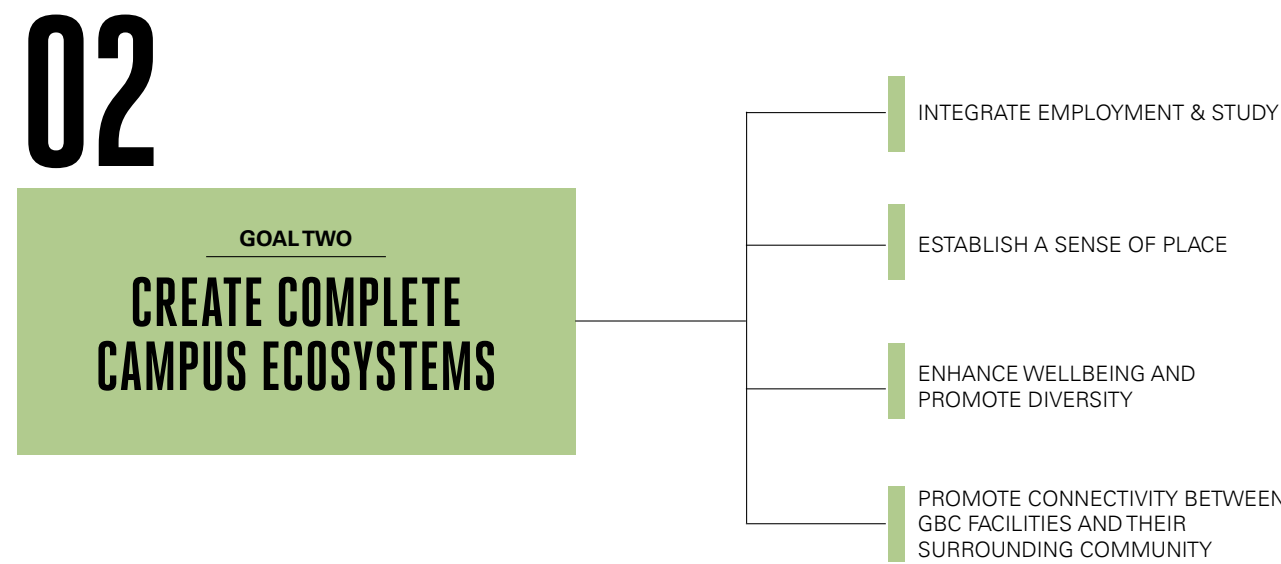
02

GOAL TWO

CREATE COMPLETE CAMPUS ECOSYSTEMS

INTEGRATE EMPLOYMENT & STUDY

ESTABLISH A SENSE OF PLACE

ENHANCE WELLBEING AND PROMOTE DIVERSITY

PROMOTE CONNECTIVITY BETWEEN GBC FACILITIES AND THEIR SURROUNDING COMMUNITY